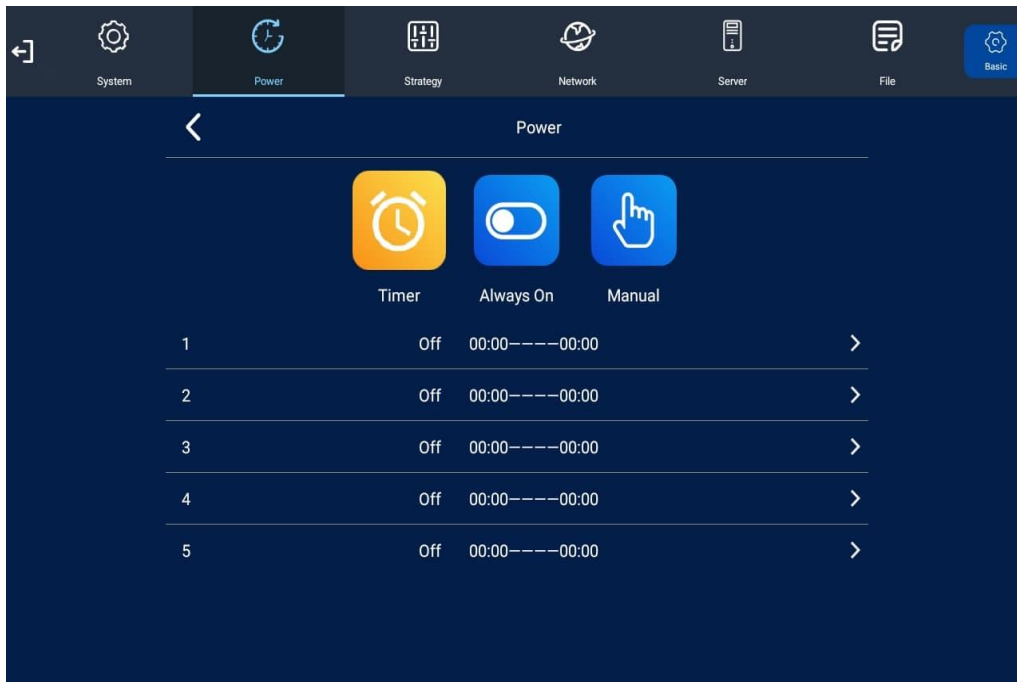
System Power Strategy Network Server File Basic

Power

Timer Always On Manual

| | | |
|---|---|---|
| 1 | Off | 00:00————00:00 |
| 2 | Off | 00:00————00:00 |
| 3 | Off | 00:00————00:00 |
| 4 | Off | 00:00————00:00 |
| 5 | Off | 00:00————00:00 |